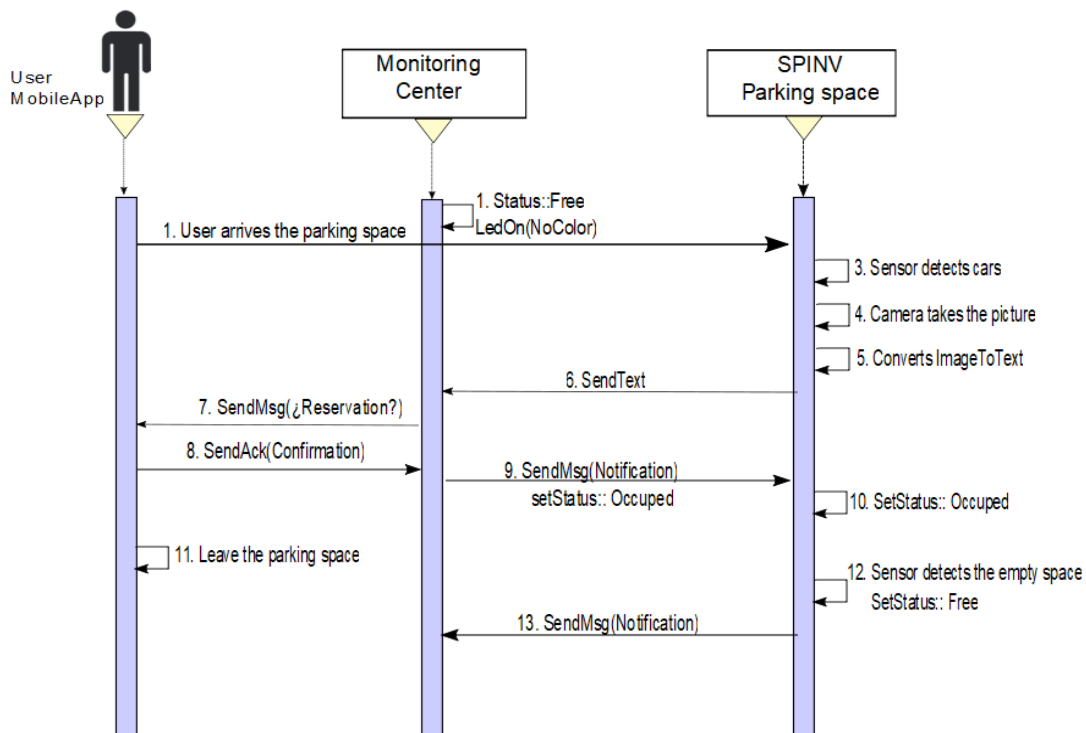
User
MobileApp

Monitoring Center

SPINV Parking space

1. Status::Free
LedOn(NoColor)

1. User arrives the parking space

3. Sensor detects cars

4. Camera takes the picture

5. Converts ImageToText

6. SendText

7. SendMsg(¿Reservation?)

8. SendAck(Confirmation)

9. SendMsg(Notification)
setStatus:: Occuped

10. SetStatus:: Occuped

11. Leave the parking space

12. Sensor detects the empty space
SetStatus:: Free

13. SendMsg(Notification)